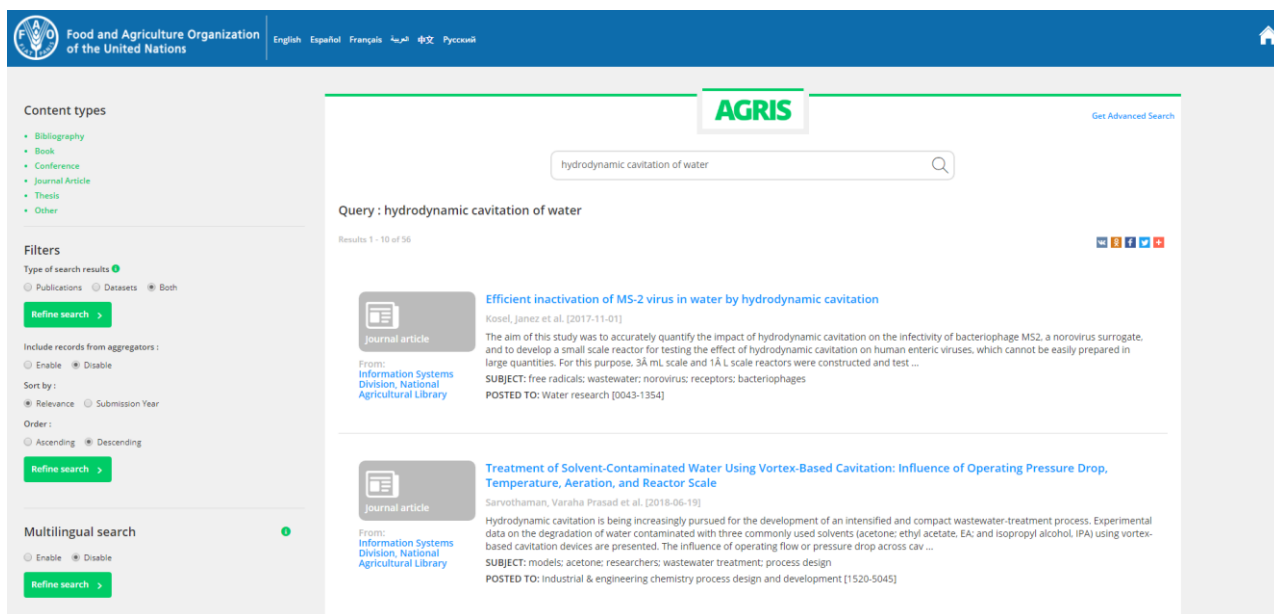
FAO Food and Agriculture Organization of the United Nations

English Español Français العربية 中文 Русский

Content types

- Bibliography
- Book
- Conference
- Journal Article
- Thesis
- Other

Filters

Type of search results

Publications Datasets Both

Refine search >

Include records from aggregators :

Enable Disable

Sort by :

Relevance Submission Year

Order :

Ascending Descending

Refine search >

Multilingual search

Enable Disable

Refine search >

AGRIS

Get Advanced Search

hydrodynamic cavitation of water

Query : hydrodynamic cavitation of water

Results 1 - 10 of 56

Journal article

From:
Information Systems Division, National Agricultural Library

Efficient inactivation of MS-2 virus in water by hydrodynamic cavitation

Kosel, Janez et al. [2017-11-01]

The aim of this study was to accurately quantify the impact of hydrodynamic cavitation on the infectivity of bacteriophage MS2, a norovirus surrogate, and to develop a small scale reactor for testing the effect of hydrodynamic cavitation on human enteric viruses, which cannot be easily prepared in large quantities. For this purpose, 3Â mL scale and 1Â L scale reactors were constructed and test ...

SUBJECT: free radicals; wastewater; norovirus; receptors; bacteriophages

POSTED TO: Water research [0043-1354]

Journal article

From:
Information Systems Division, National Agricultural Library

Treatment of Solvent-Contaminated Water Using Vortex-Based Cavitation: Influence of Operating Pressure Drop, Temperature, Aeration, and Reactor Scale

Sarvothaman, Varaha Prasad et al. [2018-06-19]

Hydrodynamic cavitation is being increasingly pursued for the development of an intensified and compact wastewater-treatment process. Experimental data on the degradation of water contaminated with three commonly used solvents (acetone; ethyl acetate, EA; and isopropyl alcohol, IPA) using vortex-based cavitation devices are presented. The influence of operating flow or pressure drop across cav ...

SUBJECT: models; acetone; researchers; wastewater treatment; process design

POSTED TO: Industrial & engineering chemistry process design and development [1520-5045]